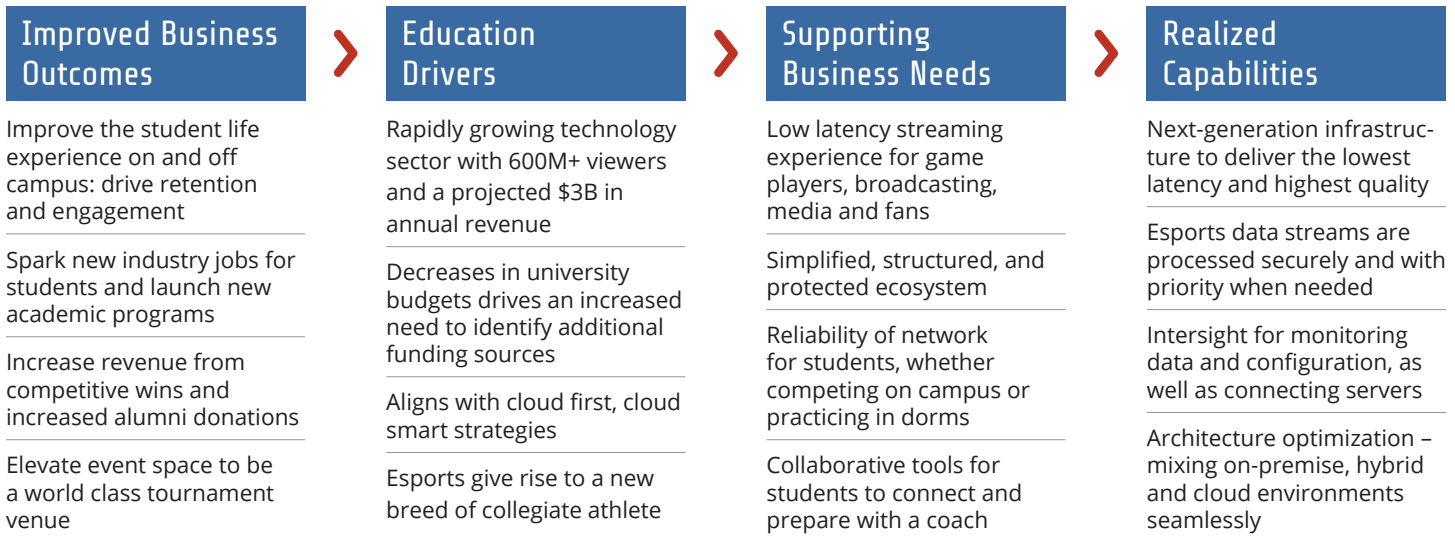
Improved Business Outcomes

Improve the student life experience on and off campus: drive retention and engagement

Spark new industry jobs for students and launch new academic programs

Increase revenue from competitive wins and increased alumni donations

Elevate event space to be a world class tournament venue

Education Drivers

Rapidly growing technology sector with 600M+ viewers and a projected $3B in annual revenue

Decreases in university budgets drives an increased need to identify additional funding sources

Aligns with cloud first, cloud smart strategies

Esports give rise to a new breed of collegiate athlete

Supporting Business Needs

Low latency streaming experience for game players, broadcasting, media and fans

Simplified, structured, and protected ecosystem

Reliability of network for students, whether competing on campus or practicing in dorms

Collaborative tools for students to connect and prepare with a coach

Realized Capabilities

Next-generation infrastructure to deliver the lowest latency and highest quality

Esports data streams are processed securely and with priority when needed

Intersight for monitoring data and configuration, as well as connecting servers

Architecture optimization – mixing on-premise, hybrid and cloud environments seamlessly